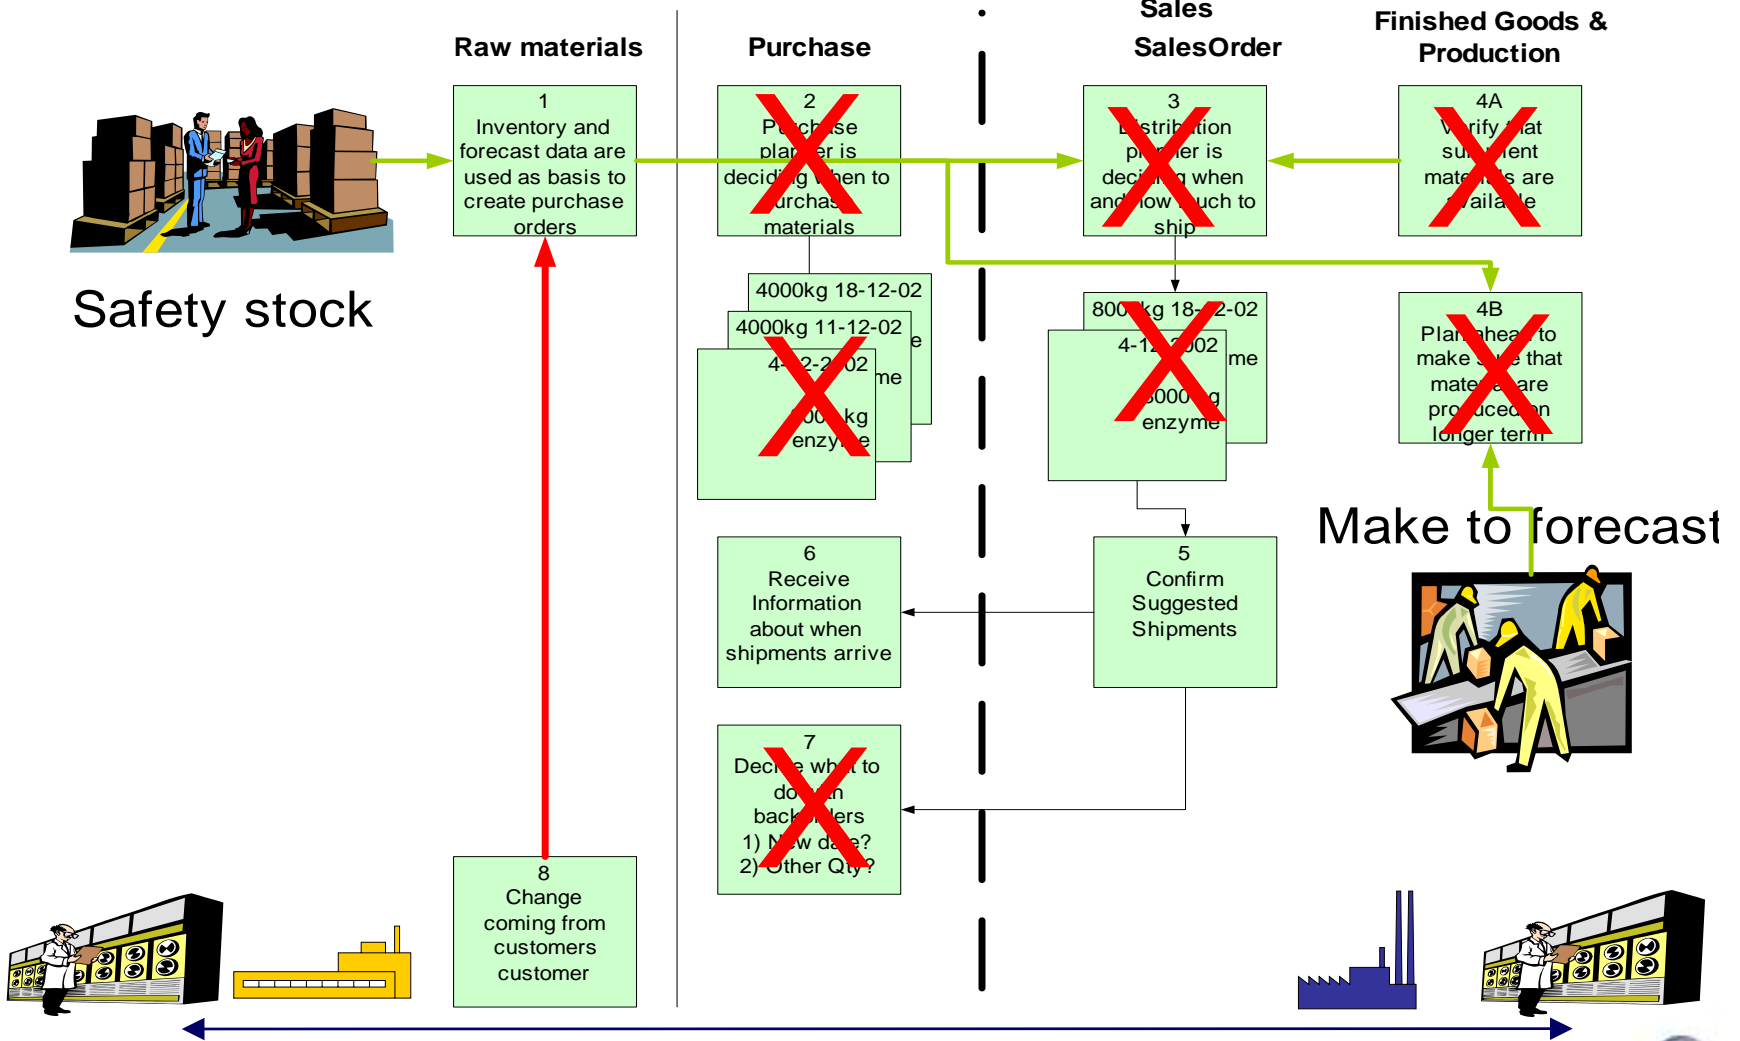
Raw materials

Purchase

Sales
SalesOrder

Finished Goods & Production

Safety stock

1
Inventory and forecast data are used as basis to create purchase orders

2
P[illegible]chase pla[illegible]er is decid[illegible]g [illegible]hen to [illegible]urchas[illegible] materials

4000kg 18-12-02

4000kg 11-12-02 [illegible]e

4-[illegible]2-2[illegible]02 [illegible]me

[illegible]00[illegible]kg enzy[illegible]e

3
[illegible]stri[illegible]tion p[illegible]er is deci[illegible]g when and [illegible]ow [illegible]uch to ship

800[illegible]kg 18-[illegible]2-02

4-1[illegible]002 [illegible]me

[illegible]000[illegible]g enzyme

4A
V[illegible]rify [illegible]at su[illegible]ent mate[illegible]s are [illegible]vaila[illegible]le

4B
Pla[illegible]hea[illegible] to make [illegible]e that mate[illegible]are pro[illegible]uced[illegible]n longer term

Make to forecast

6
Receive Information about when shipments arrive

5
Confirm Suggested Shipments

7
Dec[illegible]e wh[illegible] to do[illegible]n back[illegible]ers
1) N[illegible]w da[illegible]e?
2) Other Qty?

8
Change coming from customers customer